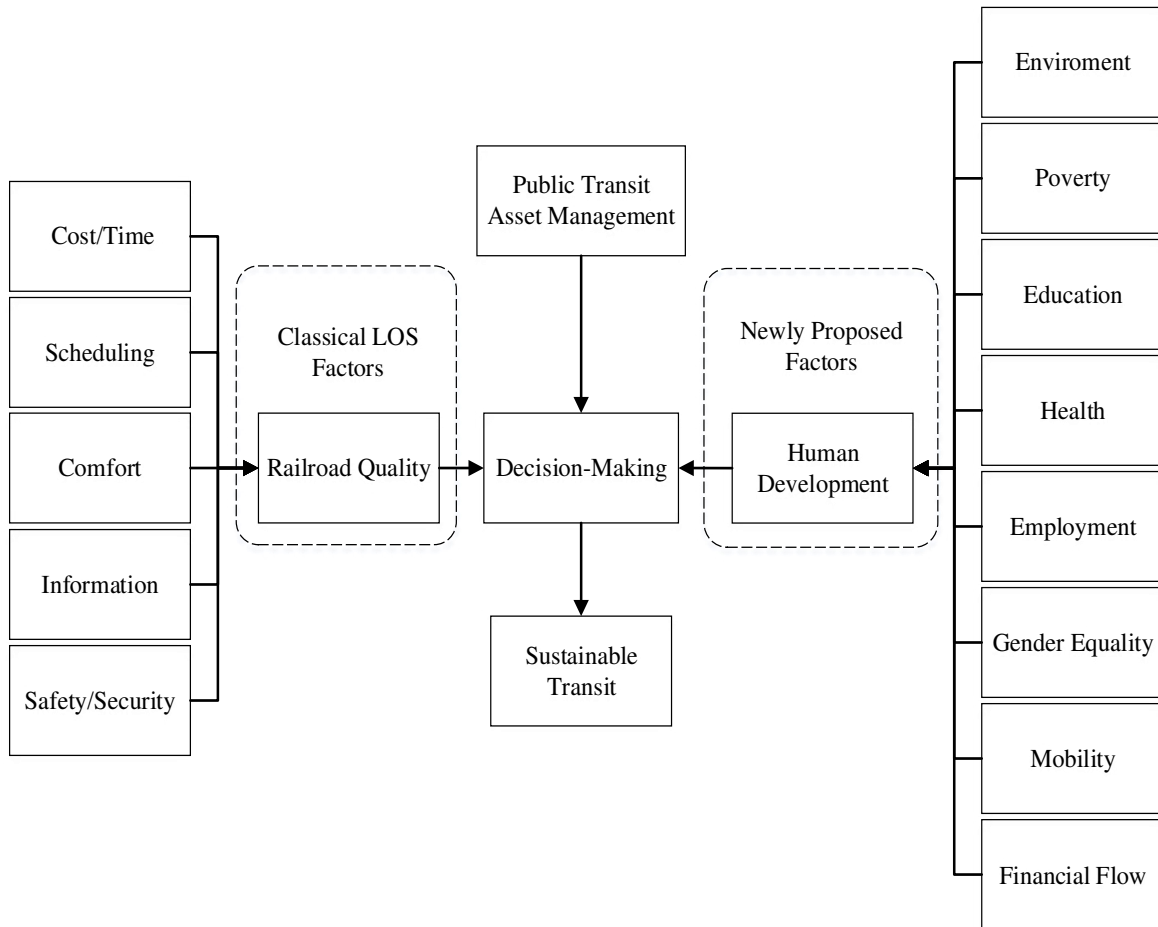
Cost/Time

Scheduling

Comfort

Information

Safety/Security

Classical LOS Factors

Railroad Quality

Public Transit Asset Management

Decision-Making

Sustainable Transit

Newly Proposed Factors

Human Development

Enviroment

Poverty

Education

Health

Employment

Gender Equality

Mobility

Financial Flow